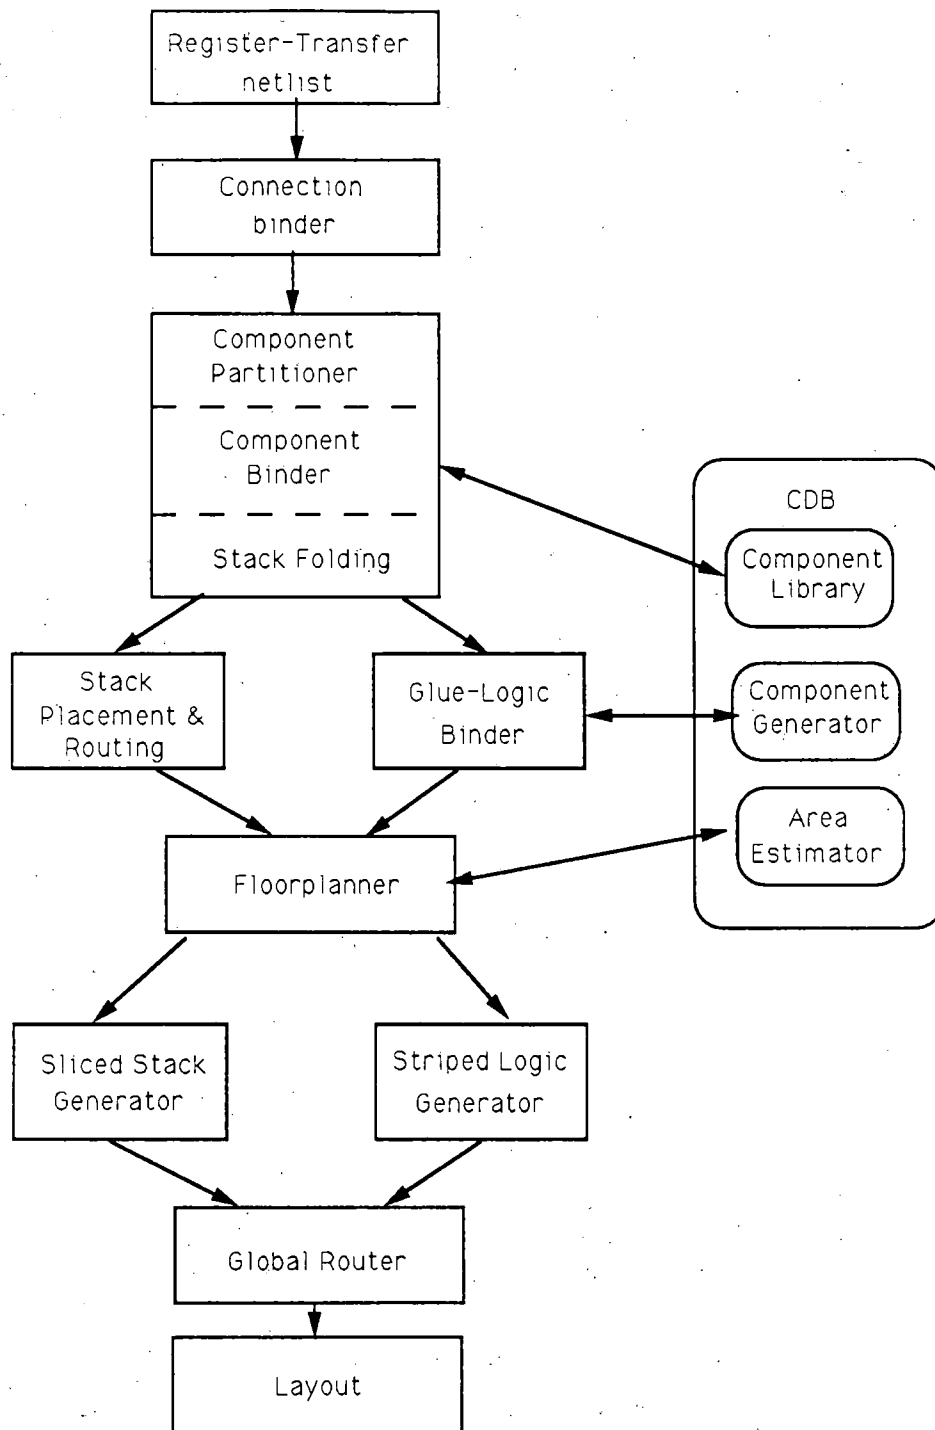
Register-Transfer netlist

Connection binder

Component Partitioner

Component Binder

Stack Folding

CDB

Component Library

Stack Placement & Routing

Glue-Logic Binder

Component Generator

Area Estimator

Floorplanner

Sliced Stack Generator

Striped Logic Generator

Global Router

Layout